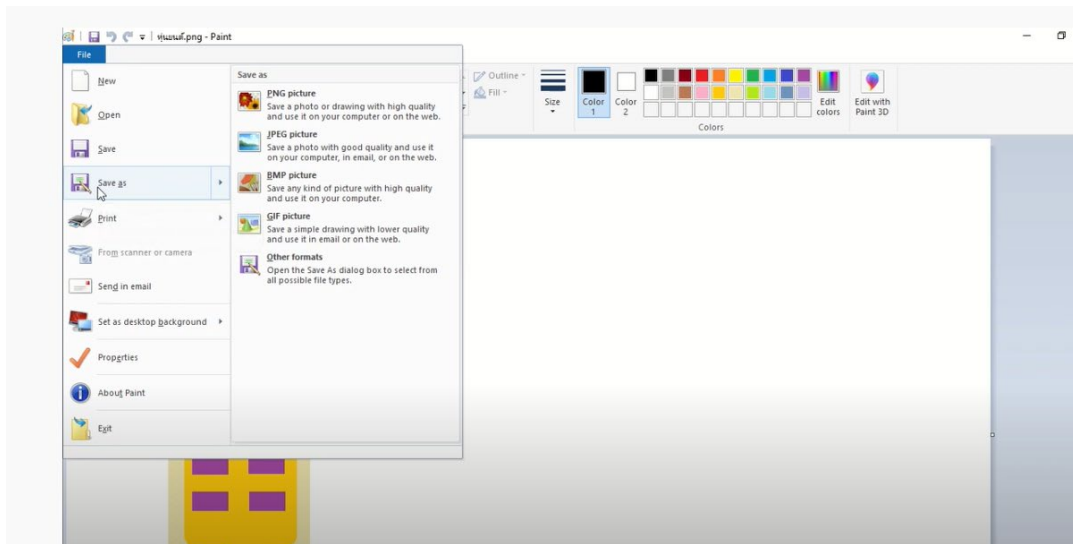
ชุมแมน.png - Paint

File

New
Open
Save
Save as
Print
From scanner or camera
Send in email
Set as desktop background
Properties
About Paint
Exit

Save as

PNG picture
Save a photo or drawing with high quality and use it on your computer or on the web.

JPEG picture
Save a photo with good quality and use it on your computer, in email, or on the web.

BMP picture
Save any kind of picture with high quality and use it on your computer.

GIF picture
Save a simple drawing with lower quality and use it in email or on the web.

Other formats
Open the Save As dialog box to select from all possible file types.

Outline
Fill
Size
Color 1
Color 2
Edit colors
Edit with Paint 3D
Colors